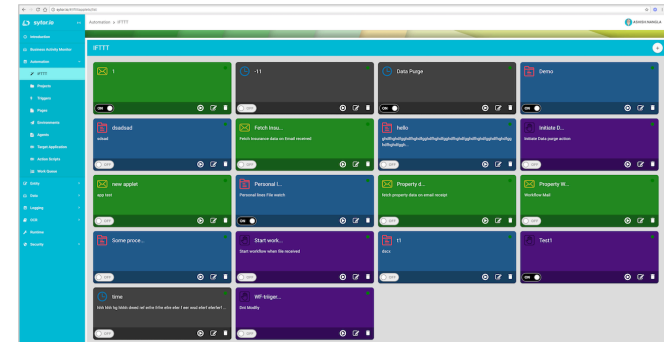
syiter.io

Automation > IFTTT

ASHISH MANGLA

Introduction

Business Activity Monitor

Automation

IFTTT

Projects

Triggers

Pages

Environments

Agents

Target Application

Action Scripts

Work Queue

Entity

Data

Logging

OCR

Runtime

Security

IFTTT

1

ON

-11

OFF

Data Purge

ON

Demo

OFF

dsadsad

sdsad

OFF

Fetch Insu...

Fetch insurance data on Email received

OFF

hello

ghdfhgdfsgdfhgdfhgdfhgdfhgdfhgdfhgdfhgdfhgdfhgdfhgdfhgdfhgdfhgdfhgdfh...

OFF

Initiate D...

Initiate Data purge action

OFF

new applet

app test

OFF

Personal I...

Personal lines File watch

ON

Property d...

fetch property data on email receipt

OFF

Property W...

Workflow Mail

OFF

Some proce...

OFF

Start work...

Start workflow when file received

OFF

t1

dscs

OFF

Tect1

ON

time

blah blah log blah dwwe wd wdw fdw wdw efer f wer wed wferf wfefer f...

OFF

WF-trigger...

Dot Modify

OFF